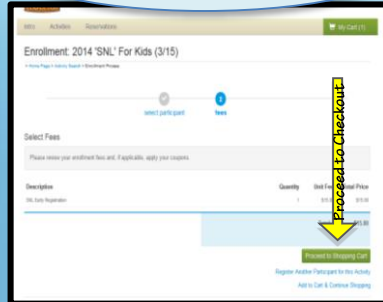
Info Activities Reservations

My Cart (1)

Enrollment: 2014 'SNL' For Kids (3/15)

Home Page > Activity Search > Enrollment Process

select participant fees

Select Fees

Please review your enrollment fees and, if applicable, apply your coupons.

| Description | Quantity | Unit Fee | Total Price |
|---|---|---|---|
| SNL Early Registration | 1 | $15.00 | $15.00 |

$15.00

Proceed to Checkout

Proceed to Shopping Cart

Register Another Participant for this Activity

Add to Cart & Continue Shopping